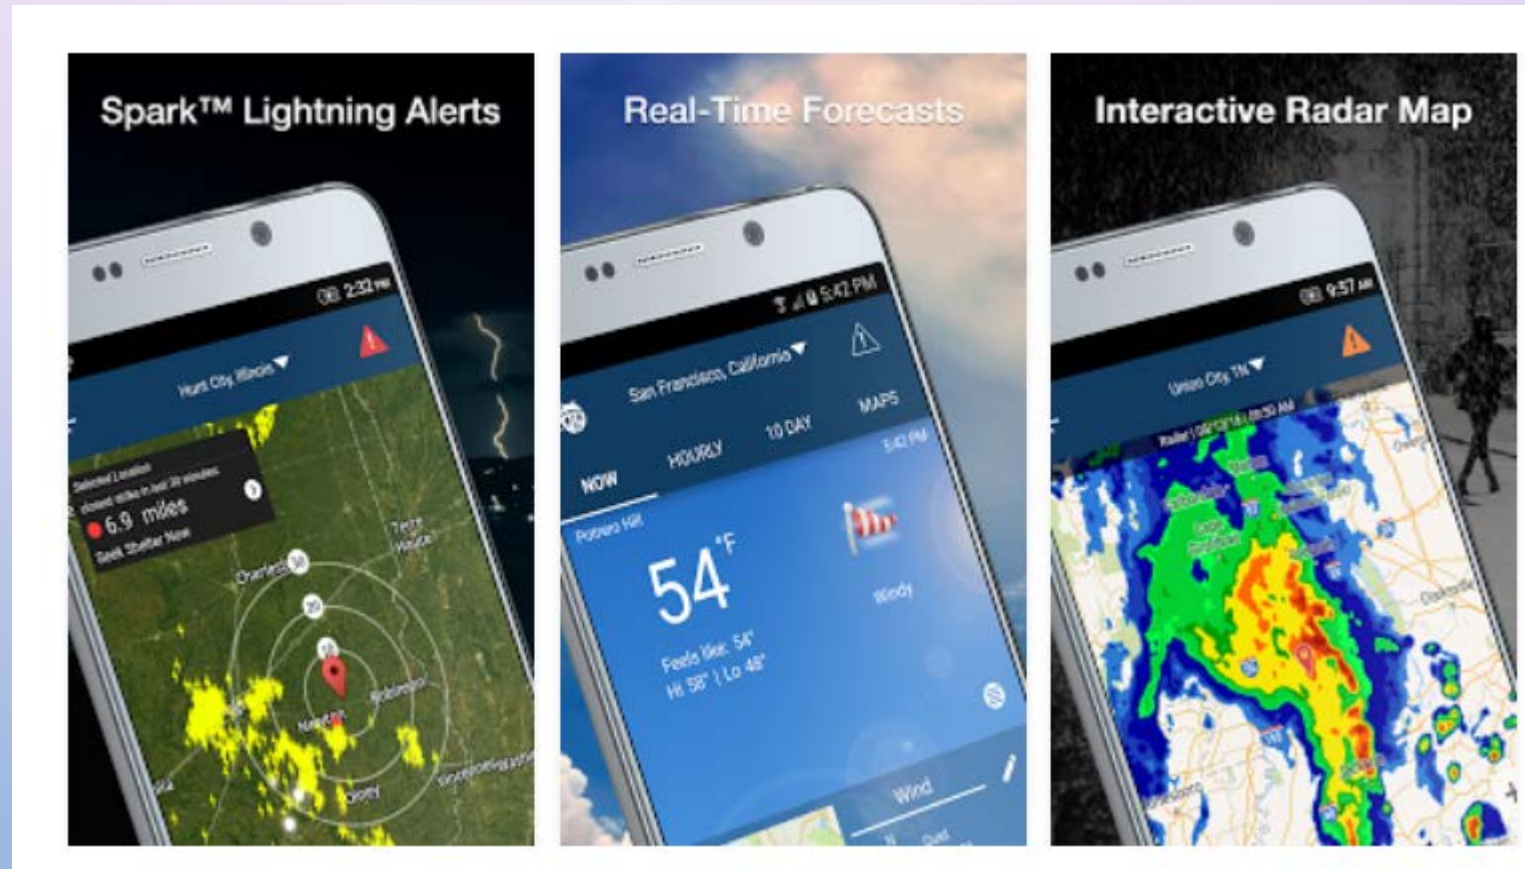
Spark™ Lightning Alerts

2:32 PM

Hurst City, Illinois

Selected Location
closest strike in last 30 minutes
6.9 miles
Seek Shelter Now

Terre Haute

Charleston

30

20

10

Robinson

Olney

Real-Time Forecasts

5:42 PM

San Francisco, California

NOW

HOURLY

10 DAY

MAPS

5:42 PM

Potrero Hill

54°F

Feels like: 54°
Hi 58° | Lo 48°

Windy

Wind

Interactive Radar Map

9:57 AM

Union City, TN

Radar

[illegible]